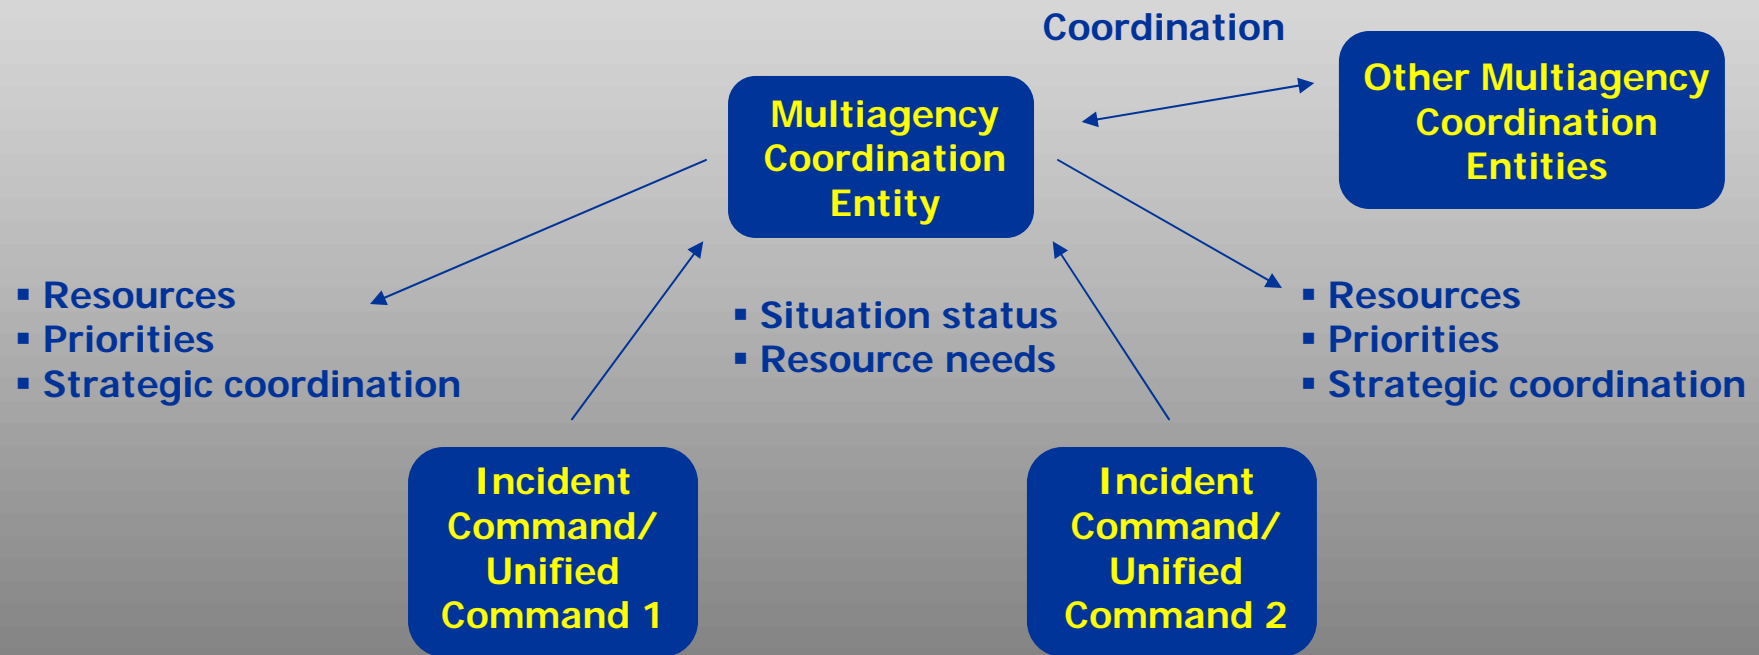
Coordination

Multiagency Coordination Entity

Other Multiagency Coordination Entities

▪ Resources
▪ Priorities
▪ Strategic coordination

▪ Situation status
▪ Resource needs

▪ Resources
▪ Priorities
▪ Strategic coordination

Incident Command/ Unified Command 1

Incident Command/ Unified Command 2